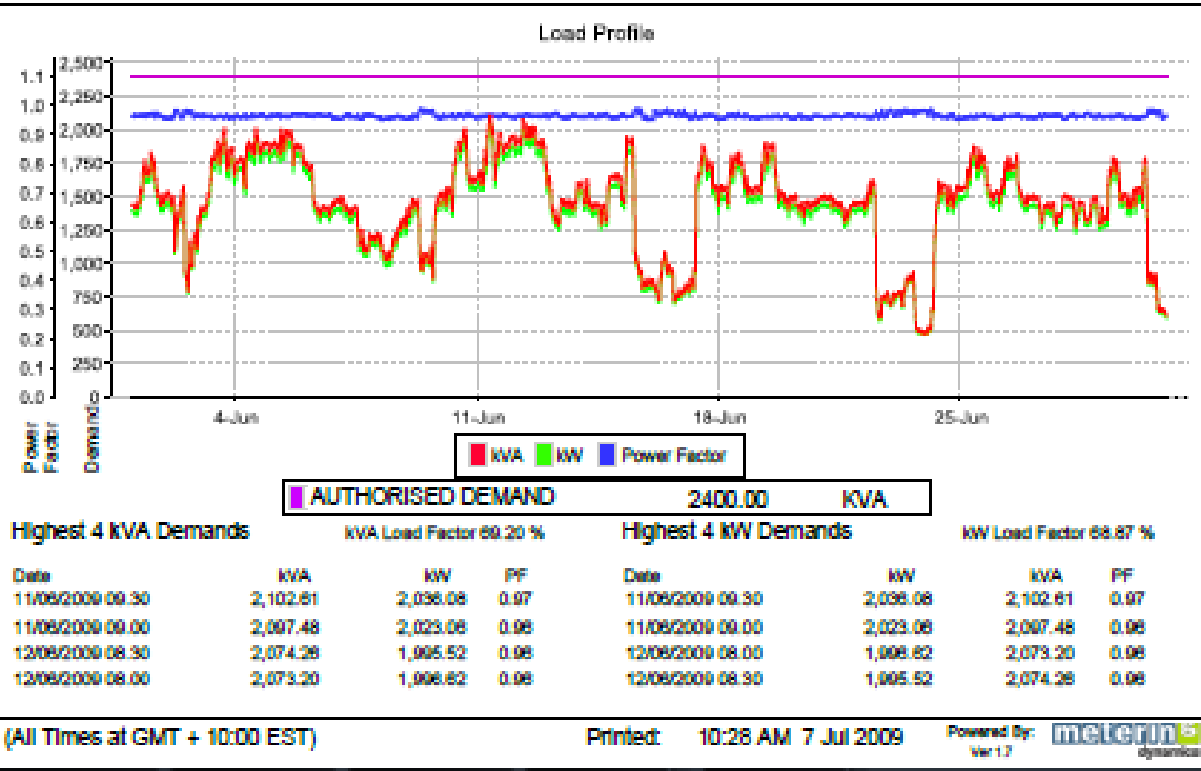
Load Profile

1.1
1.0
0.9
0.8
0.7
0.6
0.5
0.4
0.3
0.2
0.1
0.0

2,500
2,250
2,000
1,750
1,500
1,250
1,000
750
500
250
0

Power Factor
Demand

4-Jun
11-Jun
18-Jun
25-Jun

kVA kW Power Factor

AUTHORISED DEMAND 2400.00 KVA

Highest 4 kVA Demands

kVA Load Factor 69.20 %

| Date | kVA | kW | PF |
|---|---|---|---|
| 11/06/2009 09.30 | 2,102.61 | 2,036.08 | 0.97 |
| 11/06/2009 09.00 | 2,097.48 | 2,023.06 | 0.96 |
| 12/06/2009 08.30 | 2,074.26 | 1,995.52 | 0.96 |
| 12/06/2009 08.00 | 2,073.20 | 1,996.62 | 0.96 |

Highest 4 kW Demands

kW Load Factor 66.87 %

| Date | kW | kVA | PF |
|---|---|---|---|
| 11/06/2009 09.30 | 2,036.08 | 2,102.61 | 0.97 |
| 11/06/2009 09.00 | 2,023.06 | 2,097.48 | 0.96 |
| 12/06/2009 08.00 | 1,996.62 | 2,073.20 | 0.96 |
| 12/06/2009 08.30 | 1,995.52 | 2,074.26 | 0.96 |

(All Times at GMT + 10:00 EST)

Printed: 10:28 AM 7 Jul 2009

Powered By:
Ver 1.7
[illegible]
dynamics